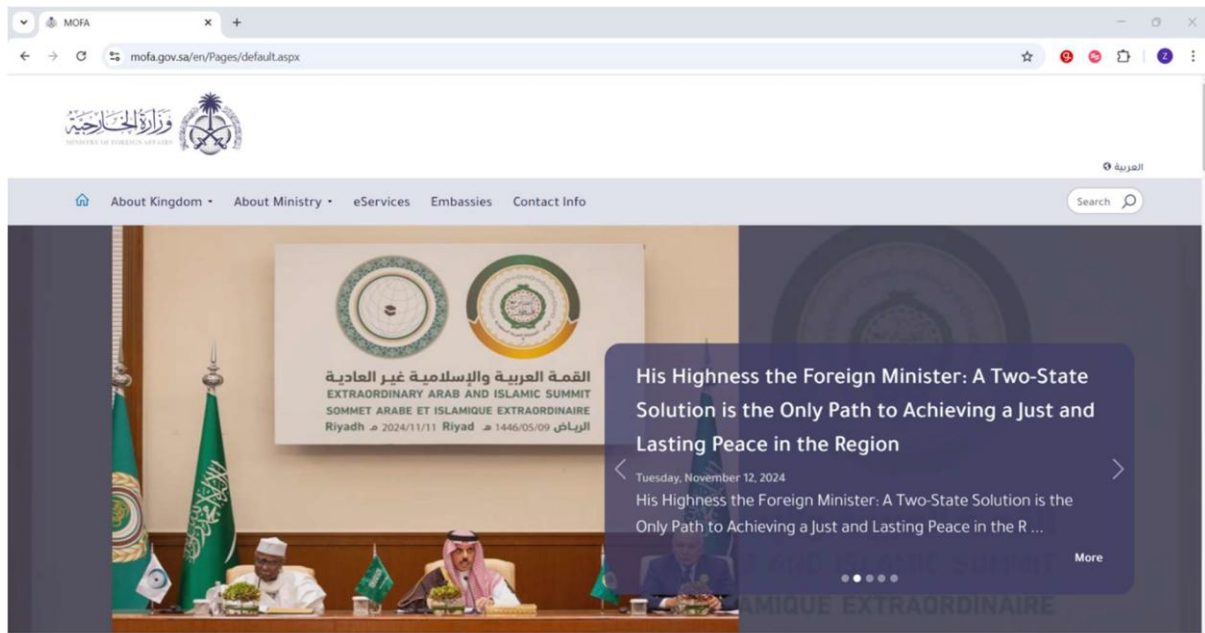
MOFA

mofa.gov.sa/en/Pages/default.aspx

وزارة الخارجية
MINISTRY OF FOREIGN AFFAIRS

العربية

About Kingdom About Ministry eServices Embassies Contact Info

Search

القمة العربية والإسلامية غير العادية
EXTRAORDINARY ARAB AND ISLAMIC SUMMIT
SOMMET ARABE ET ISLAMIQUE EXTRAORDINAIRE
الرياض 1446/05/09 هـ Riyad 2024/11/11 م Riyadh

His Highness the Foreign Minister: A Two-State Solution is the Only Path to Achieving a Just and Lasting Peace in the Region

Tuesday, November 12, 2024

His Highness the Foreign Minister: A Two-State Solution is the Only Path to Achieving a Just and Lasting Peace in the R ...

More

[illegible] ISLAMIC SUMMIT
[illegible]AMIQUE EXTRAORDINAIRE